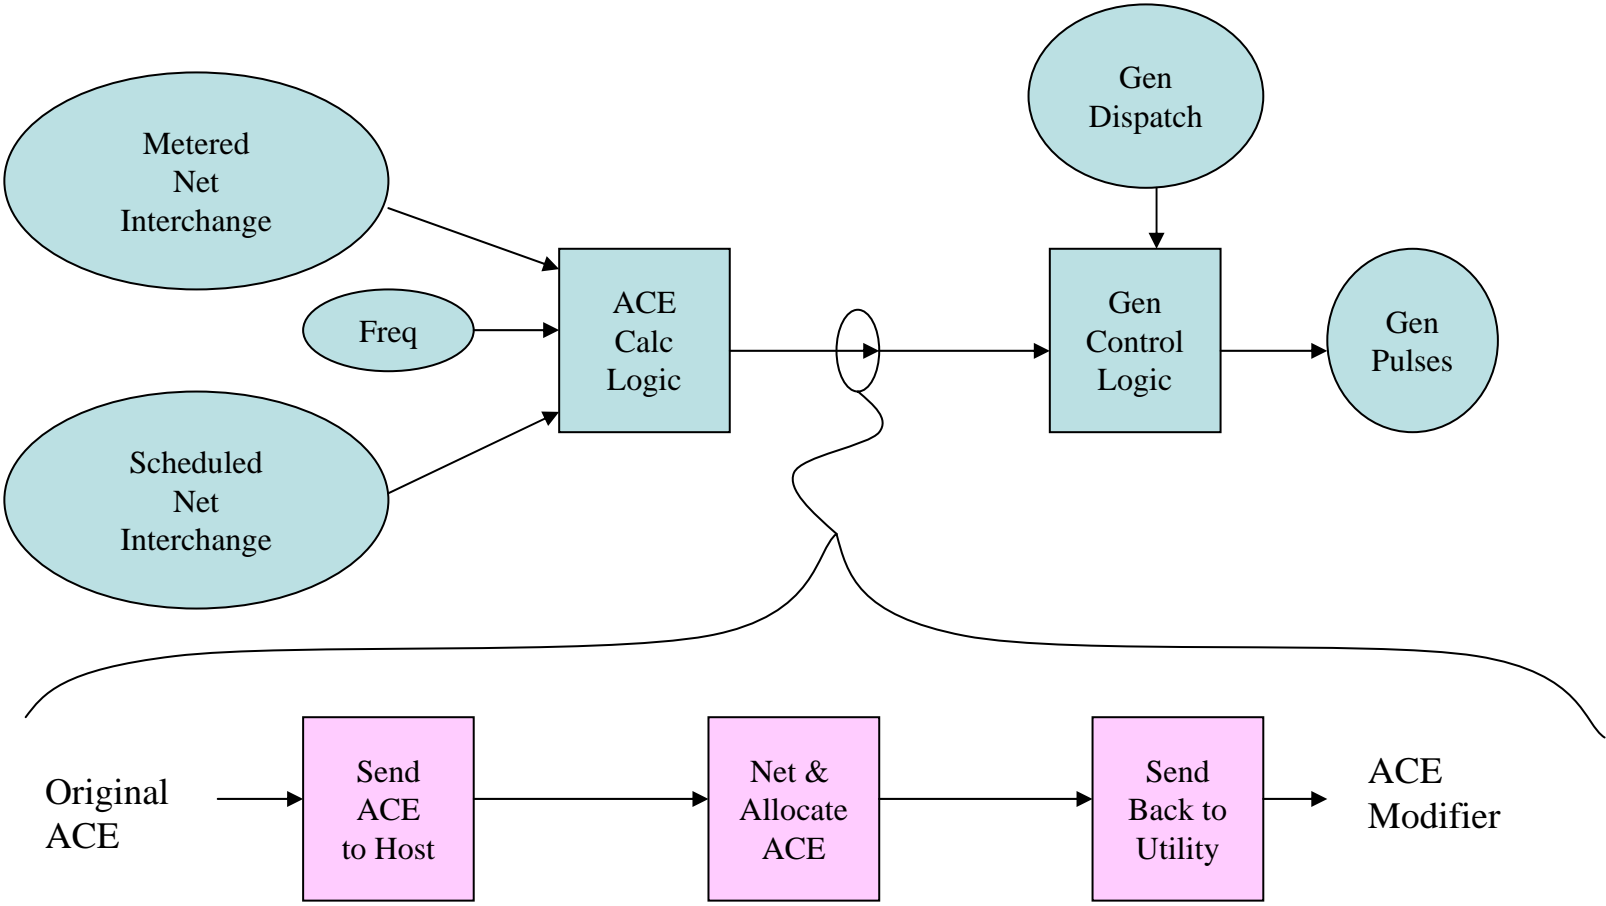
Metered Net Interchange

Freq

Scheduled Net Interchange

ACE Calc Logic

Gen Dispatch

Gen Control Logic

Gen Pulses

Original ACE

Send ACE to Host

Net & Allocate ACE

Send Back to Utility

ACE Modifier